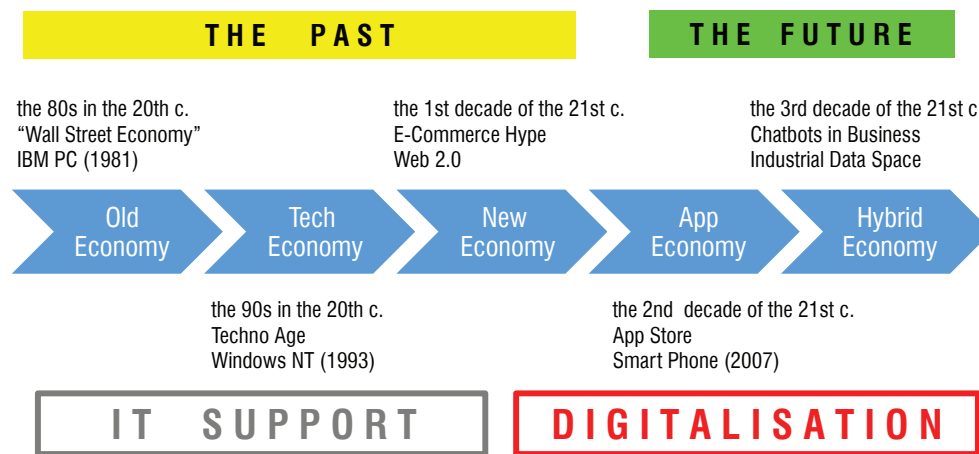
THE PAST

THE FUTURE

the 80s in the 20th c.
“Wall Street Economy”
IBM PC (1981)

the 1st decade of the 21st c.
E-Commerce Hype
Web 2.0

the 3rd decade of the 21st c
Chatbots in Business
Industrial Data Space

Old Economy

Tech Economy

New Economy

App Economy

Hybrid Economy

the 90s in the 20th c.
Techno Age
Windows NT (1993)

the 2nd decade of the 21st c.
App Store
Smart Phone (2007)

IT SUPPORT

DIGITALISATION